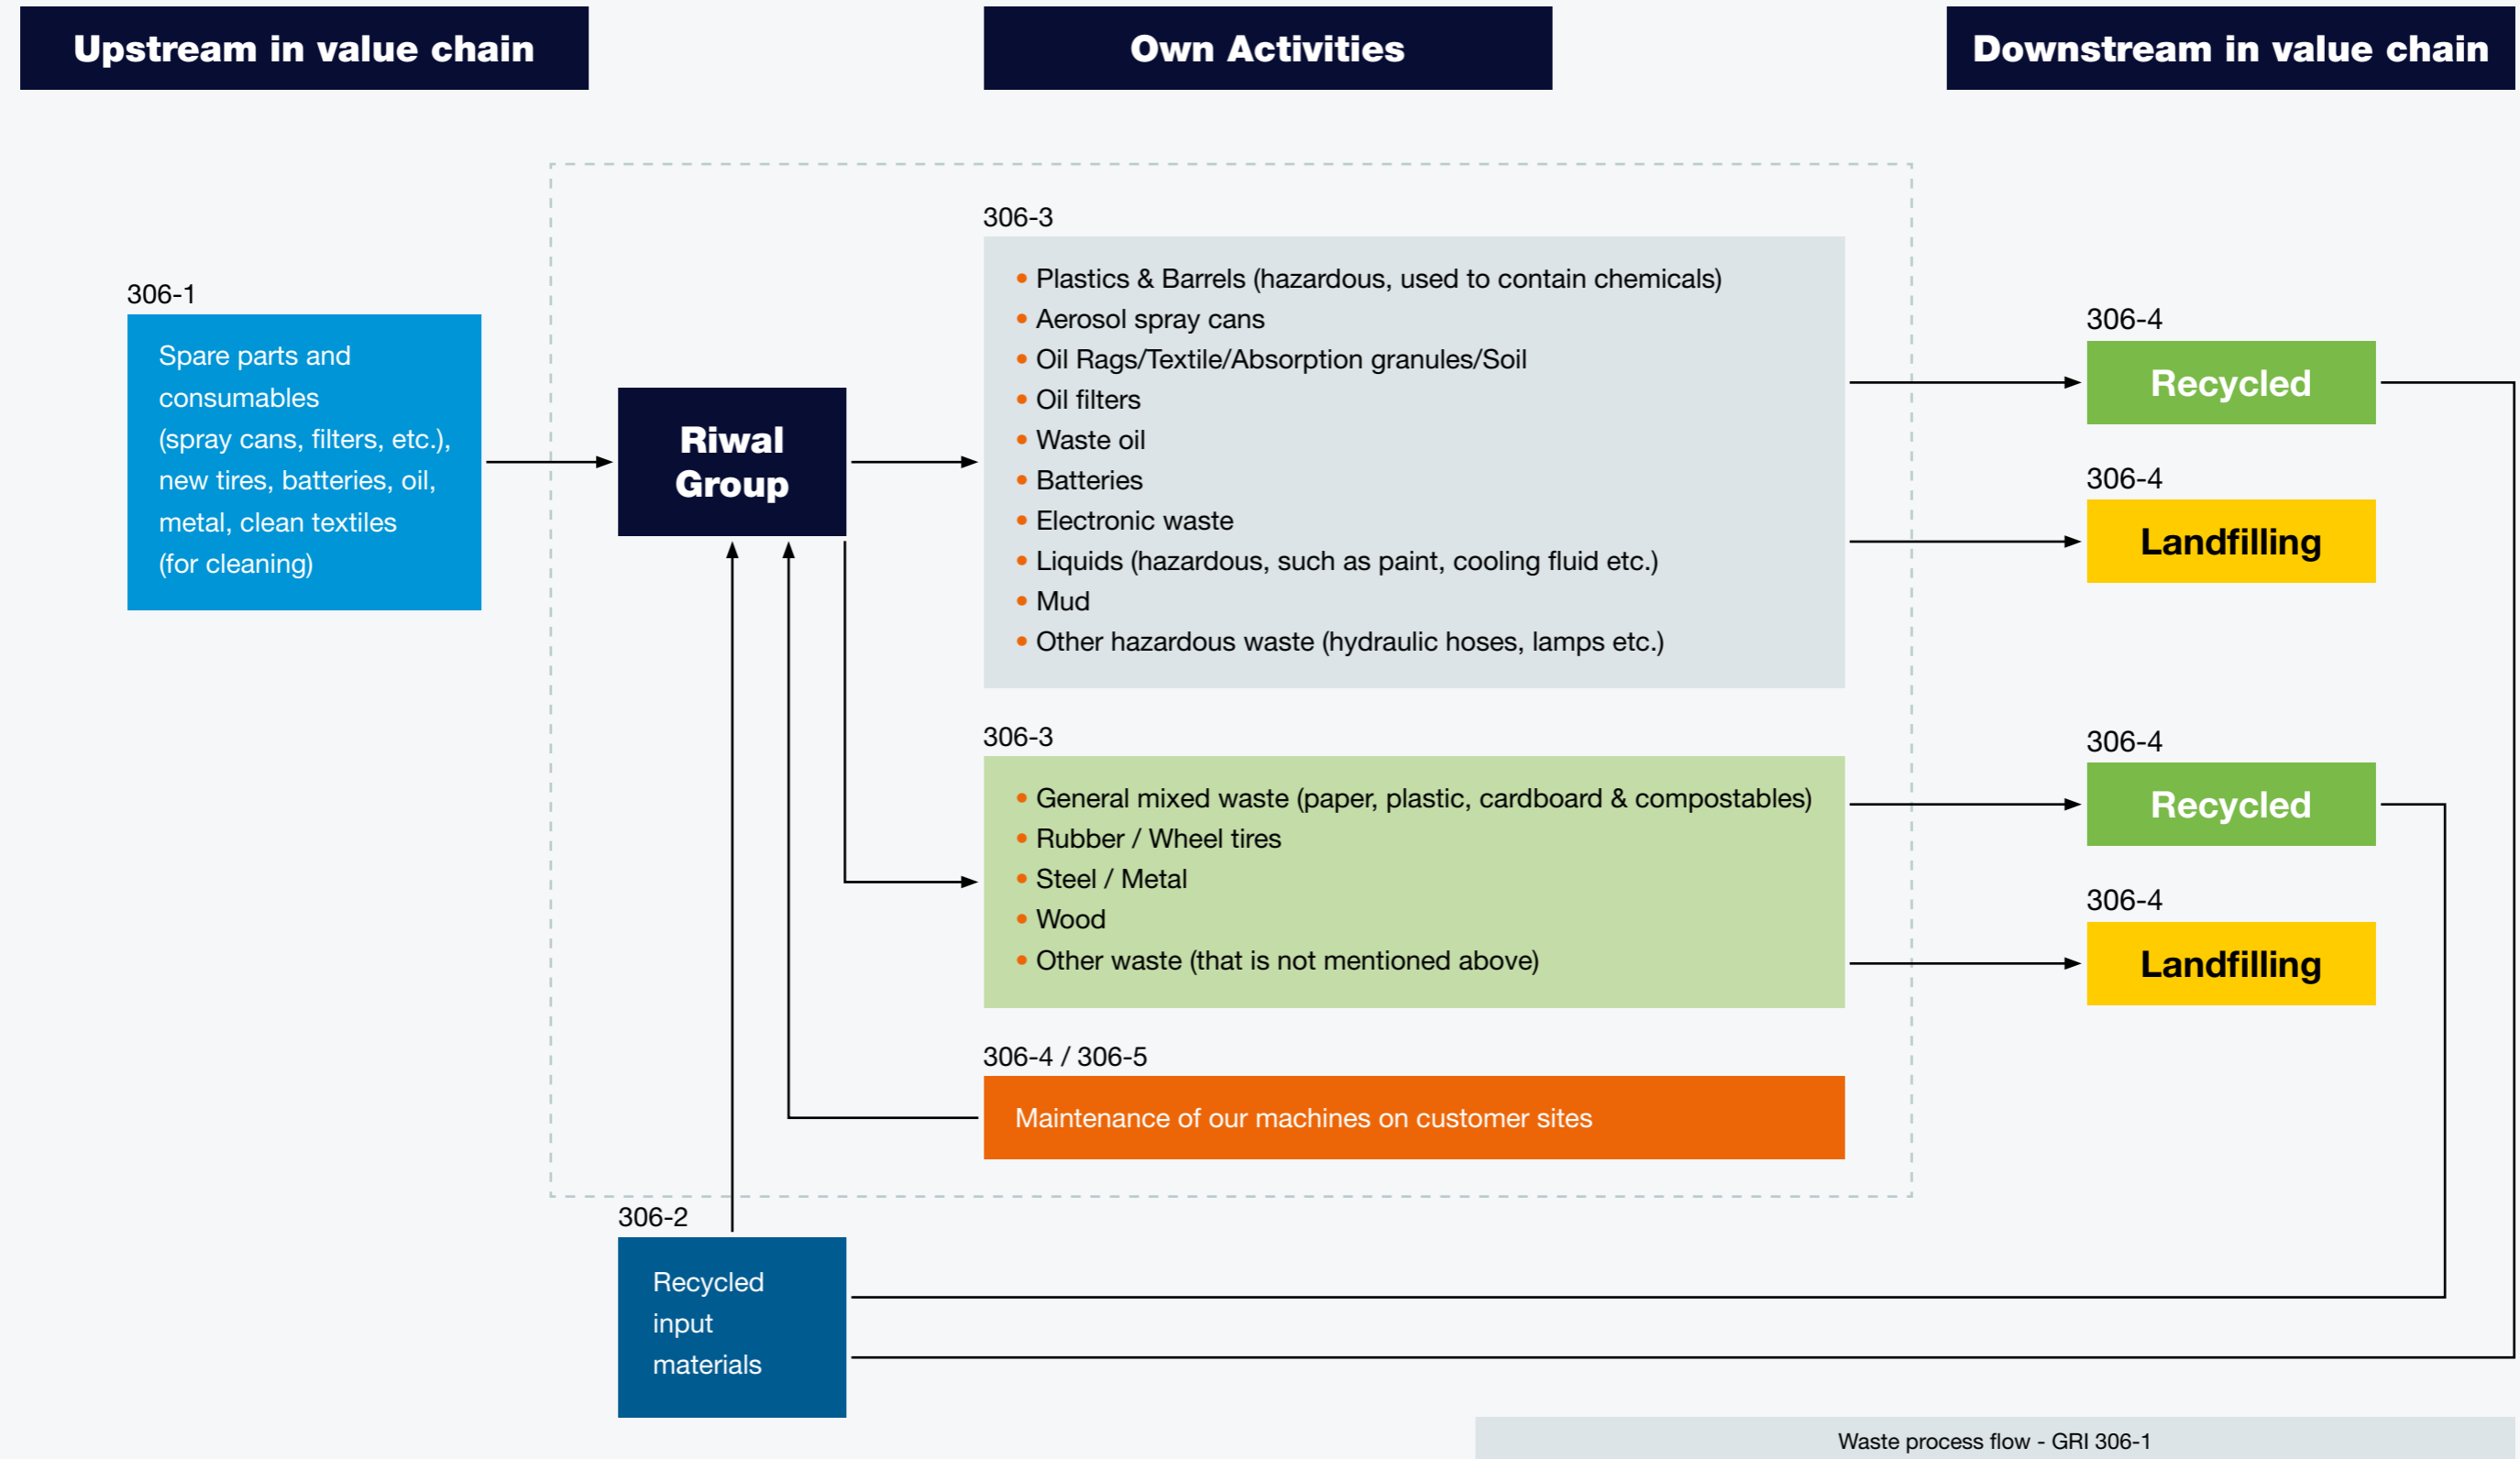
Upstream in value chain

Own Activities

Downstream in value chain

306-1

Spare parts and consumables (spray cans, filters, etc.), new tires, batteries, oil, metal, clean textiles (for cleaning)

Riwal Group

306-3

- Plastics & Barrels (hazardous, used to contain chemicals)
- Aerosol spray cans
- Oil Rags/Textile/Absorption granules/Soil
- Oil filters
- Waste oil
- Batteries
- Electronic waste
- Liquids (hazardous, such as paint, cooling fluid etc.)
- Mud
- Other hazardous waste (hydraulic hoses, lamps etc.)

306-4

Recycled

306-4

Landfilling

306-3

- General mixed waste (paper, plastic, cardboard & compostables)
- Rubber / Wheel tires
- Steel / Metal
- Wood
- Other waste (that is not mentioned above)

306-4

Recycled

306-4

Landfilling

306-4 / 306-5

Maintenance of our machines on customer sites

306-2

Recycled input materials

Waste process flow - GRI 306-1